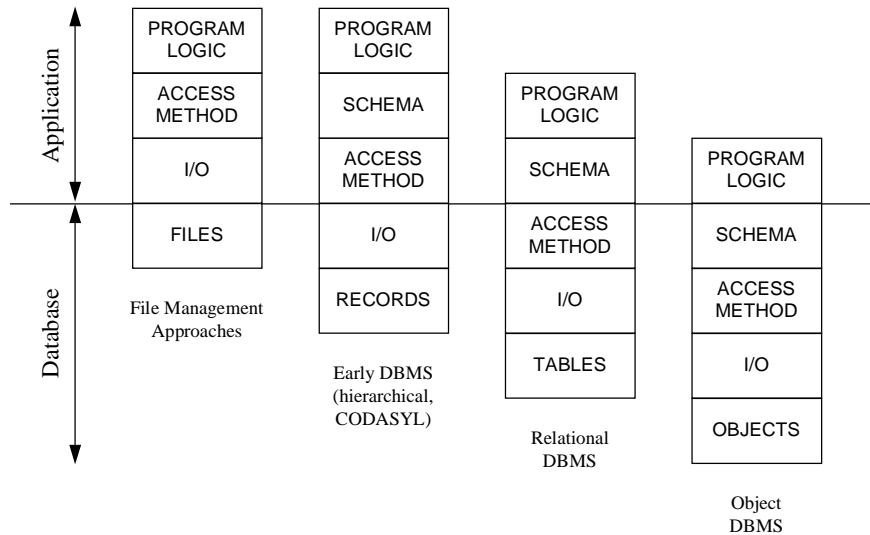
Application

Database

PROGRAM LOGIC

ACCESS METHOD

I/O

FILES

File Management Approaches

PROGRAM LOGIC

SCHEMA

ACCESS METHOD

I/O

RECORDS

Early DBMS (hierarchical, CODASYL)

PROGRAM LOGIC

SCHEMA

ACCESS METHOD

I/O

TABLES

Relational DBMS

PROGRAM LOGIC

SCHEMA

ACCESS METHOD

I/O

OBJECTS

Object DBMS